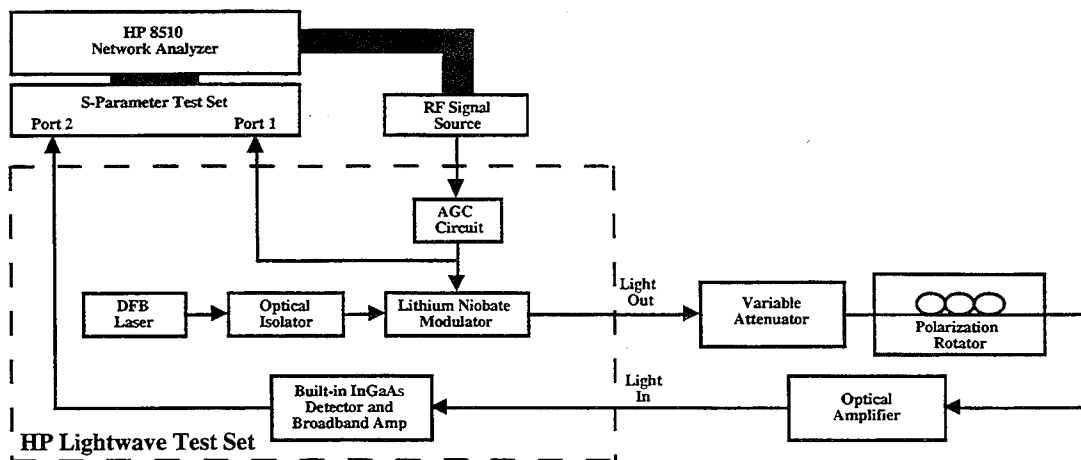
HP 8510
Network Analyzer

S-Parameter Test Set
Port 2
Port 1

RF Signal Source

AGC Circuit

DFB Laser

Optical Isolator

Lithium Niobate Modulator

Light Out

Variable Attenuator

Polarization Rotator

Light In

Built-in InGaAs Detector and Broadband Amp

Optical Amplifier

HP Lightwave Test Set